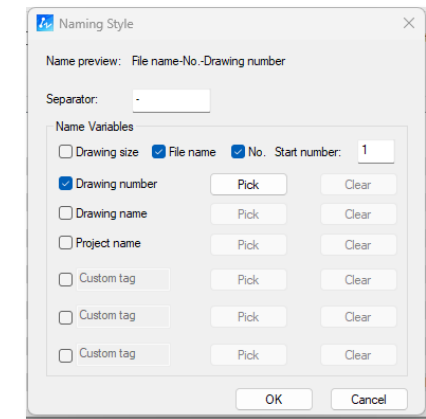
Naming Style

Name preview: File name-No.-Drawing number

Separator: -

Name Variables

Drawing size
File name
No.
Start number: 1

Drawing number
Pick
Clear

Drawing name
Pick
Clear

Project name
Pick
Clear

Custom tag
Pick
Clear

Custom tag
Pick
Clear

Custom tag
Pick
Clear

OK
Cancel